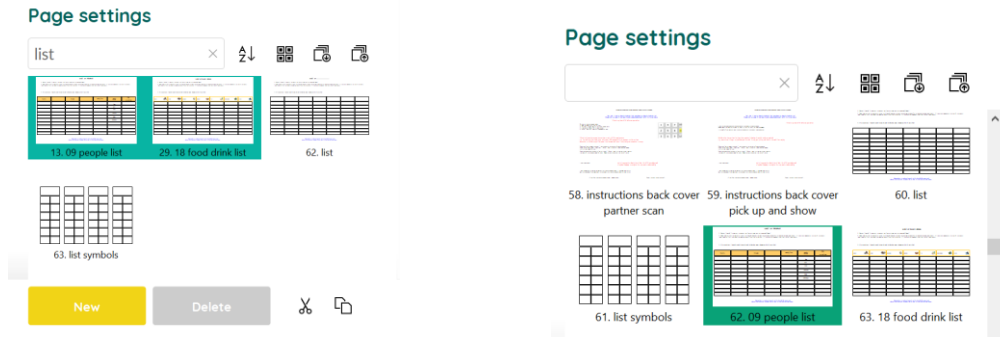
Page settings

list

×

A
Z

13. 09 people list

29. 18 food drink list

62. list

63. list symbols

New

Delete

Page settings

×

A
Z

58. instructions back cover partner scan

59. instructions back cover pick up and show

60. list

61. list symbols

62. 09 people list

63. 18 food drink list